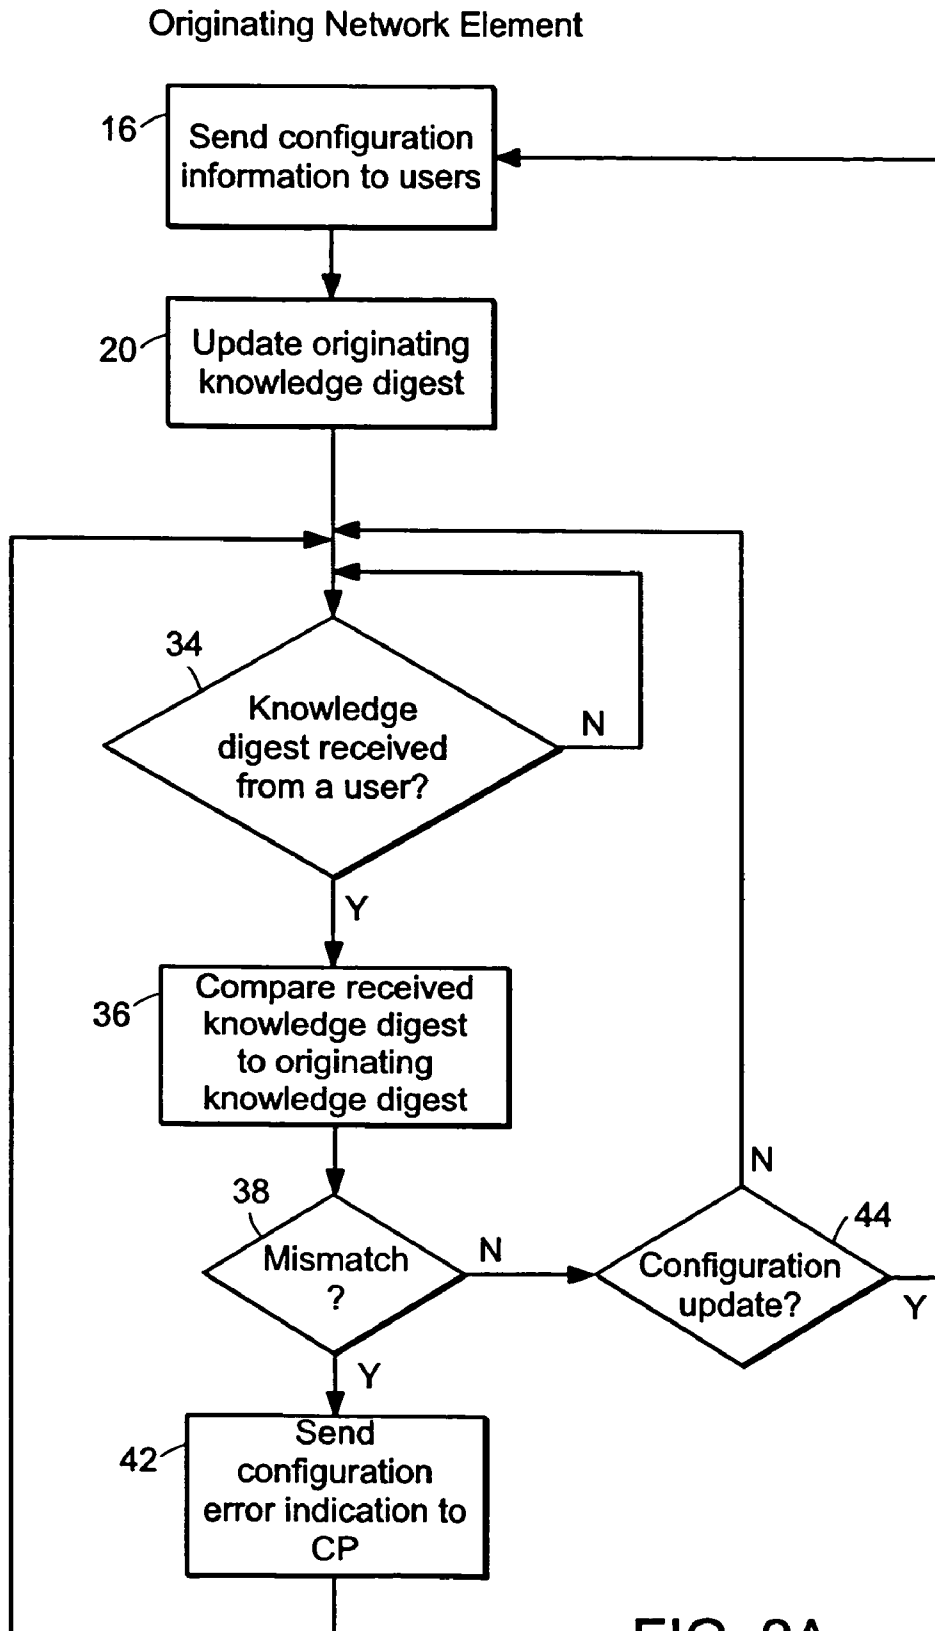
Originating Network Element

16 Send configuration information to users

20 Update originating knowledge digest

34 Knowledge digest received from a user?

N

Y

36 Compare received knowledge digest to originating knowledge digest

N

38 Mismatch ?

N

44 Configuration update?

Y

Y

42 Send configuration error indication to CP

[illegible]